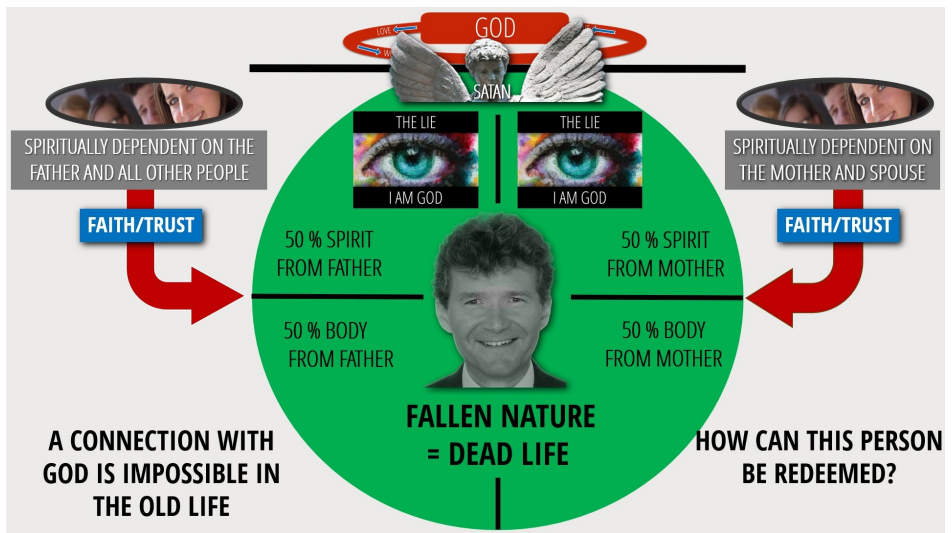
GOD

LOVE

W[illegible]

SATAN

SPIRITUALLY DEPENDENT ON THE FATHER AND ALL OTHER PEOPLE

FAITH/TRUST

THE LIE

I AM GOD

THE LIE

I AM GOD

SPIRITUALLY DEPENDENT ON THE MOTHER AND SPOUSE

FAITH/TRUST

50 % SPIRIT FROM FATHER

50 % SPIRIT FROM MOTHER

50 % BODY FROM FATHER

50 % BODY FROM MOTHER

FALLEN NATURE = DEAD LIFE

A CONNECTION WITH GOD IS IMPOSSIBLE IN THE OLD LIFE

HOW CAN THIS PERSON BE REDEEMED?